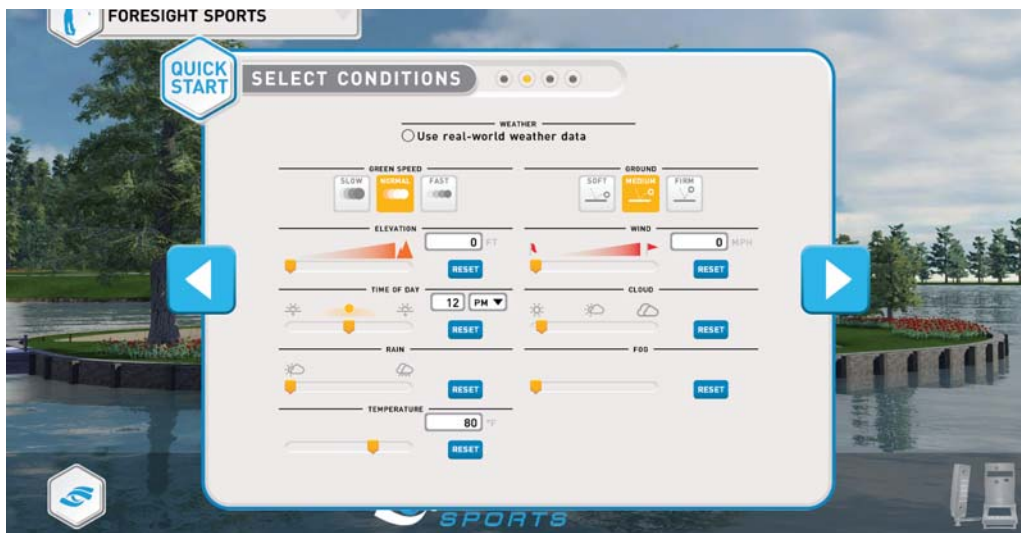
FORESIGHT SPORTS

QUICK START

SELECT CONDITIONS

WEATHER
Use real-world weather data

GREEN SPEED
SLOW NORMAL FAST

GROUND
SOFT MEDIUM FIRM

ELEVATION
0 FT
RESET

WIND
0 MPH
RESET

TIME OF DAY
12 PM
RESET

CLOUD
RESET

RAIN
RESET

FOG
RESET

TEMPERATURE
80 °F
RESET

SPORTS